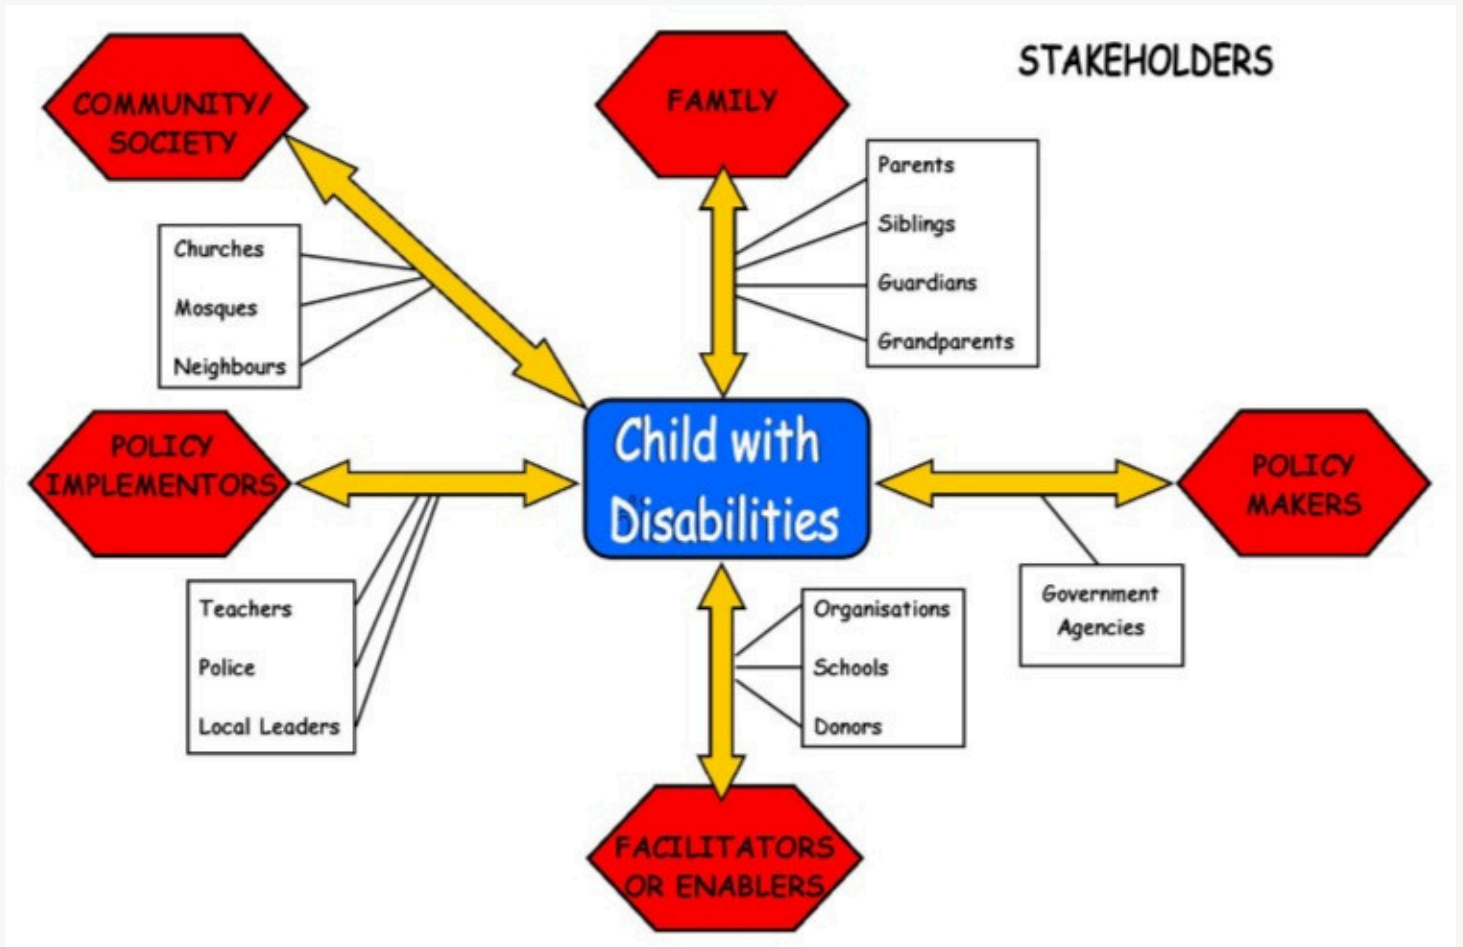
STAKEHOLDERS

COMMUNITY/ SOCIETY

Churches
Mosques
Neighbours

FAMILY

Parents
Siblings
Guardians
Grandparents

Child with Disabilities

POLICY IMPLEMENTORS

Teachers
Police
Local Leaders

POLICY MAKERS

Government Agencies

Organisations
Schools
Donors

FACILITATORS OR ENABLERS